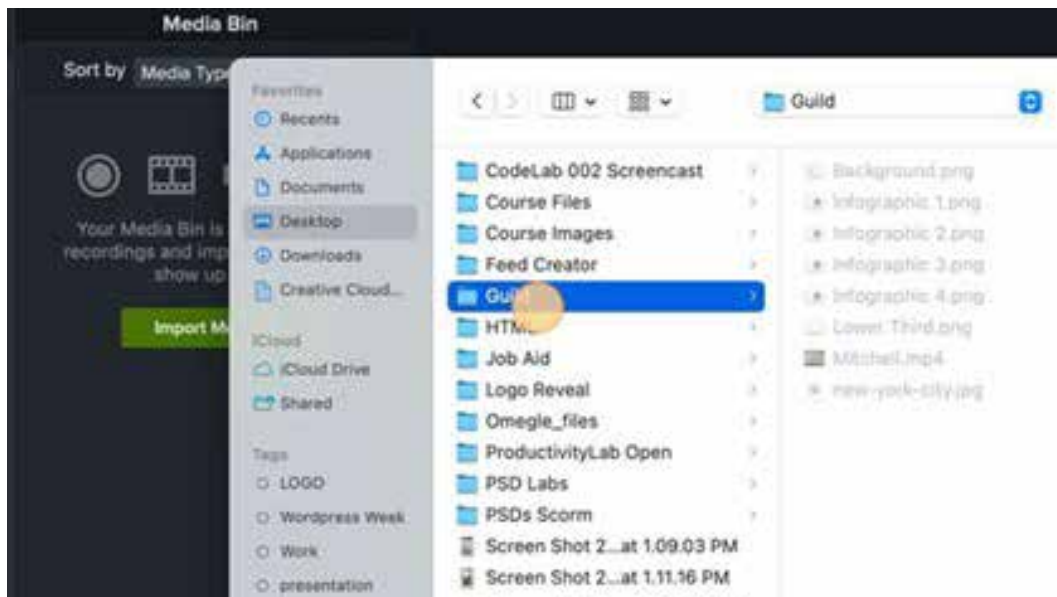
Media Bin

Sort by Media Typ

Your Media Bin is recordings and imp show up

Import M

Favorites
Recents
Applications
Documents
Desktop
Downloads
Creative Cloud...

iCloud
iCloud Drive
Shared

Tags
LOGO
Wordpress Week
Work
presentation

Guild

CodeLab 002 Screencast
Course Files
Course Images
Feed Creator
Guild
HTML
Job Aid
Logo Reveal
Omegle_files
ProductivityLab Open
PSD Labs
PSDs Scorm
Screen Shot 2...at 1.09.03 PM
Screen Shot 2...at 1.11.16 PM

Background.png
Infographic 1.png
Infographic 2.png
Infographic 3.png
Infographic 4.png
Lower Third.png
Mitchell.mp4
new-york-city.jpg